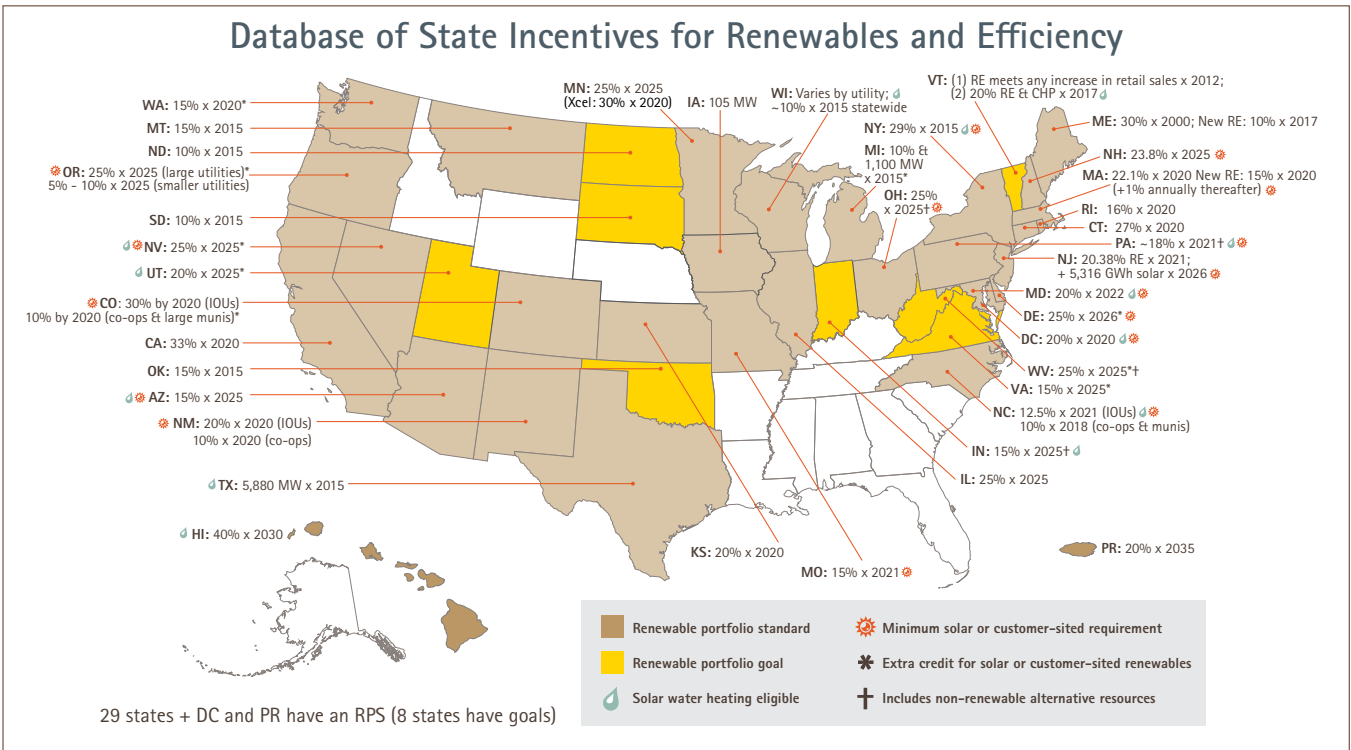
Database of State Incentives for Renewables and Efficiency

WA: 15% x 2020*

MT: 15% x 2015

ND: 10% x 2015

OR: 25% x 2025 (large utilities)*
5% - 10% x 2025 (smaller utilities)

SD: 10% x 2015

NV: 25% x 2025*

UT: 20% x 2025*

CO: 30% by 2020 (IOUs)
10% by 2020 (co-ops & large munis)*

CA: 33% x 2020

OK: 15% x 2015

AZ: 15% x 2025

NM: 20% x 2020 (IOUs)
10% x 2020 (co-ops)

TX: 5,880 MW x 2015

HI: 40% x 2030

MN: 25% x 2025
(Xcel: 30% x 2020)

IA: 105 MW

WI: Varies by utility; ~10% x 2015 statewide

MI: 10% & 1,100 MW x 2015*

OH: 25% x 2025†

NY: 29% x 2015

VT: (1) RE meets any increase in retail sales x 2012;
(2) 20% RE & CHP x 2017

ME: 30% x 2000; New RE: 10% x 2017

NH: 23.8% x 2025

MA: 22.1% x 2020 New RE: 15% x 2020
(+1% annually thereafter)

RI: 16% x 2020

CT: 27% x 2020

PA: ~18% x 2021†

NJ: 20.38% RE x 2021;
+ 5,316 GWh solar x 2026

MD: 20% x 2022

DE: 25% x 2026*

DC: 20% x 2020

WV: 25% x 2025*†

VA: 15% x 2025*

NC: 12.5% x 2021 (IOUs)
10% x 2018 (co-ops & munis)

IN: 15% x 2025†

IL: 25% x 2025

KS: 20% x 2020

MO: 15% x 2021

PR: 20% x 2035

Renewable portfolio standard

Renewable portfolio goal

Solar water heating eligible

Minimum solar or customer-sited requirement

* Extra credit for solar or customer-sited renewables

† Includes non-renewable alternative resources

29 states + DC and PR have an RPS (8 states have goals)